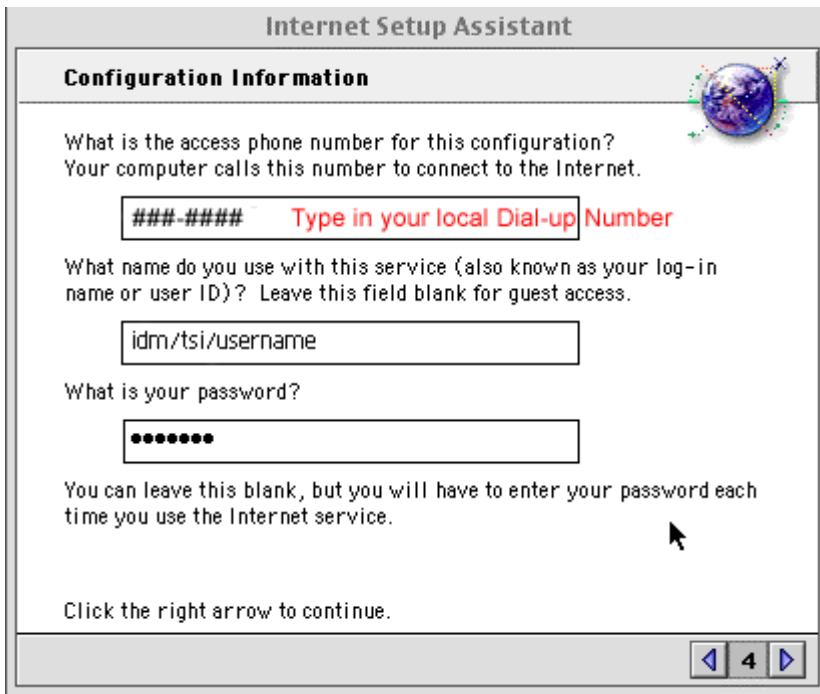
Internet Setup Assistant

Configuration Information

What is the access phone number for this configuration? Your computer calls this number to connect to the Internet.

###-#### Type in your local Dial-up Number

What name do you use with this service (also known as your log-in name or user ID)? Leave this field blank for guest access.

idm/tsi/username

What is your password?

•••••••

You can leave this blank, but you will have to enter your password each time you use the Internet service.

Click the right arrow to continue.

4